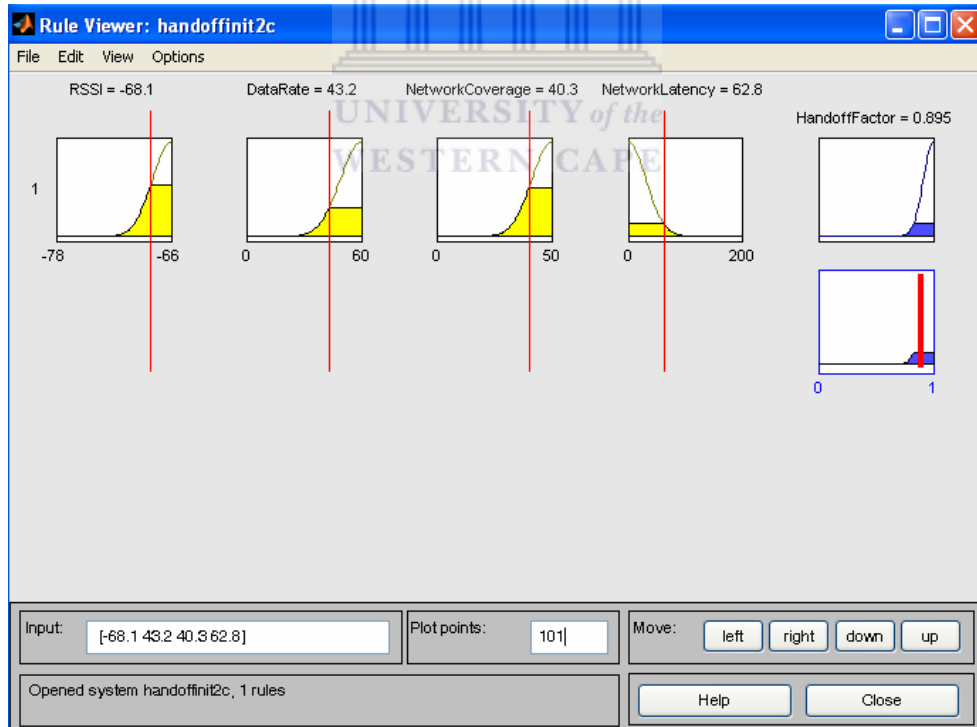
Rule Viewer: handoffinit2c

File Edit View Options

RSSI = -68.1

DataRate = 43.2

NetworkCoverage = 40.3

NetworkLatency = 62.8

HandoffFactor = 0.895

UNIVERSITY of the WESTERN CAPE

1

-78 -66

0 60

0 50

0 200

0 1

Input: [-68.1 43.2 40.3 62.8]

Plot points: 101

Move: left right down up

Opened system handoffinit2c, 1 rules

Help

Close